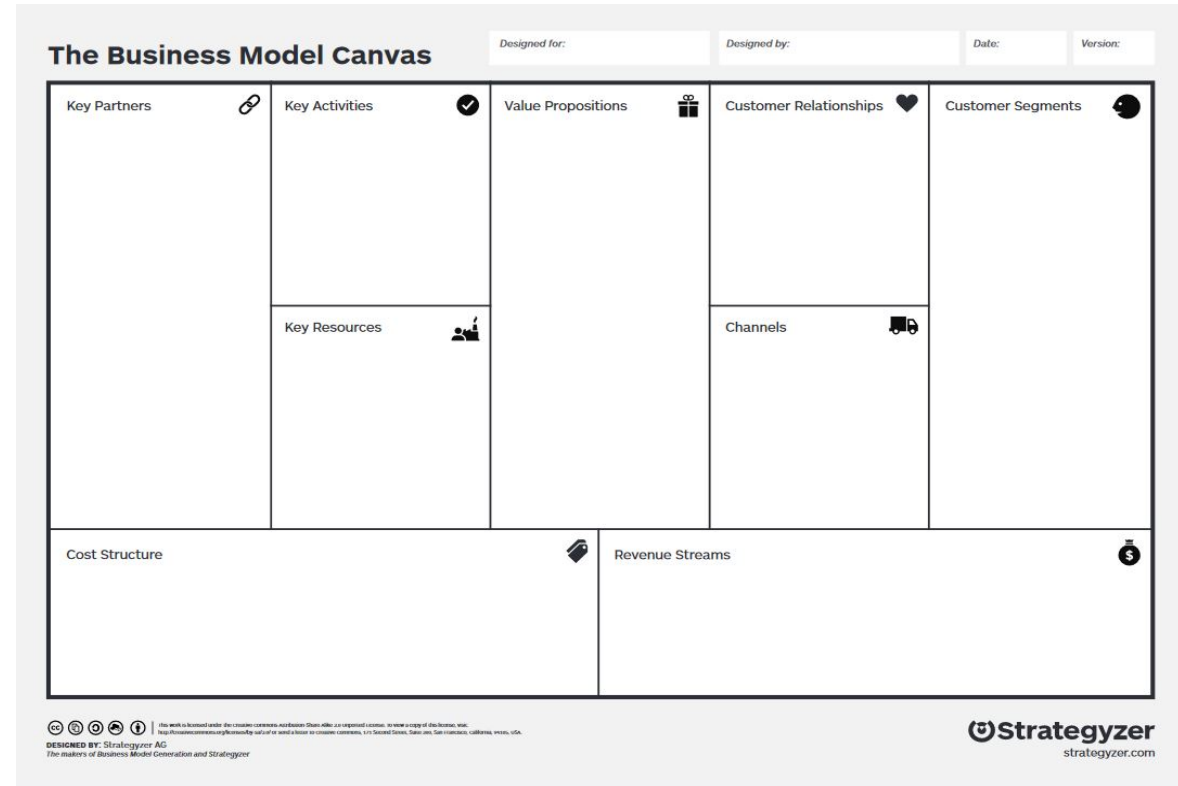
The Business Model Canvas

Designed for:

Designed by:

Date:

Version:

Key Partners

Key Activities

Key Resources

Value Propositions

Customer Relationships

Channels

Customer Segments

Cost Structure

Revenue Streams

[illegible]

DESIGNED BY: Strategyzer AG
The makers of Business Model Generation and Strategyzer

Strategyzer
strategyzer.com